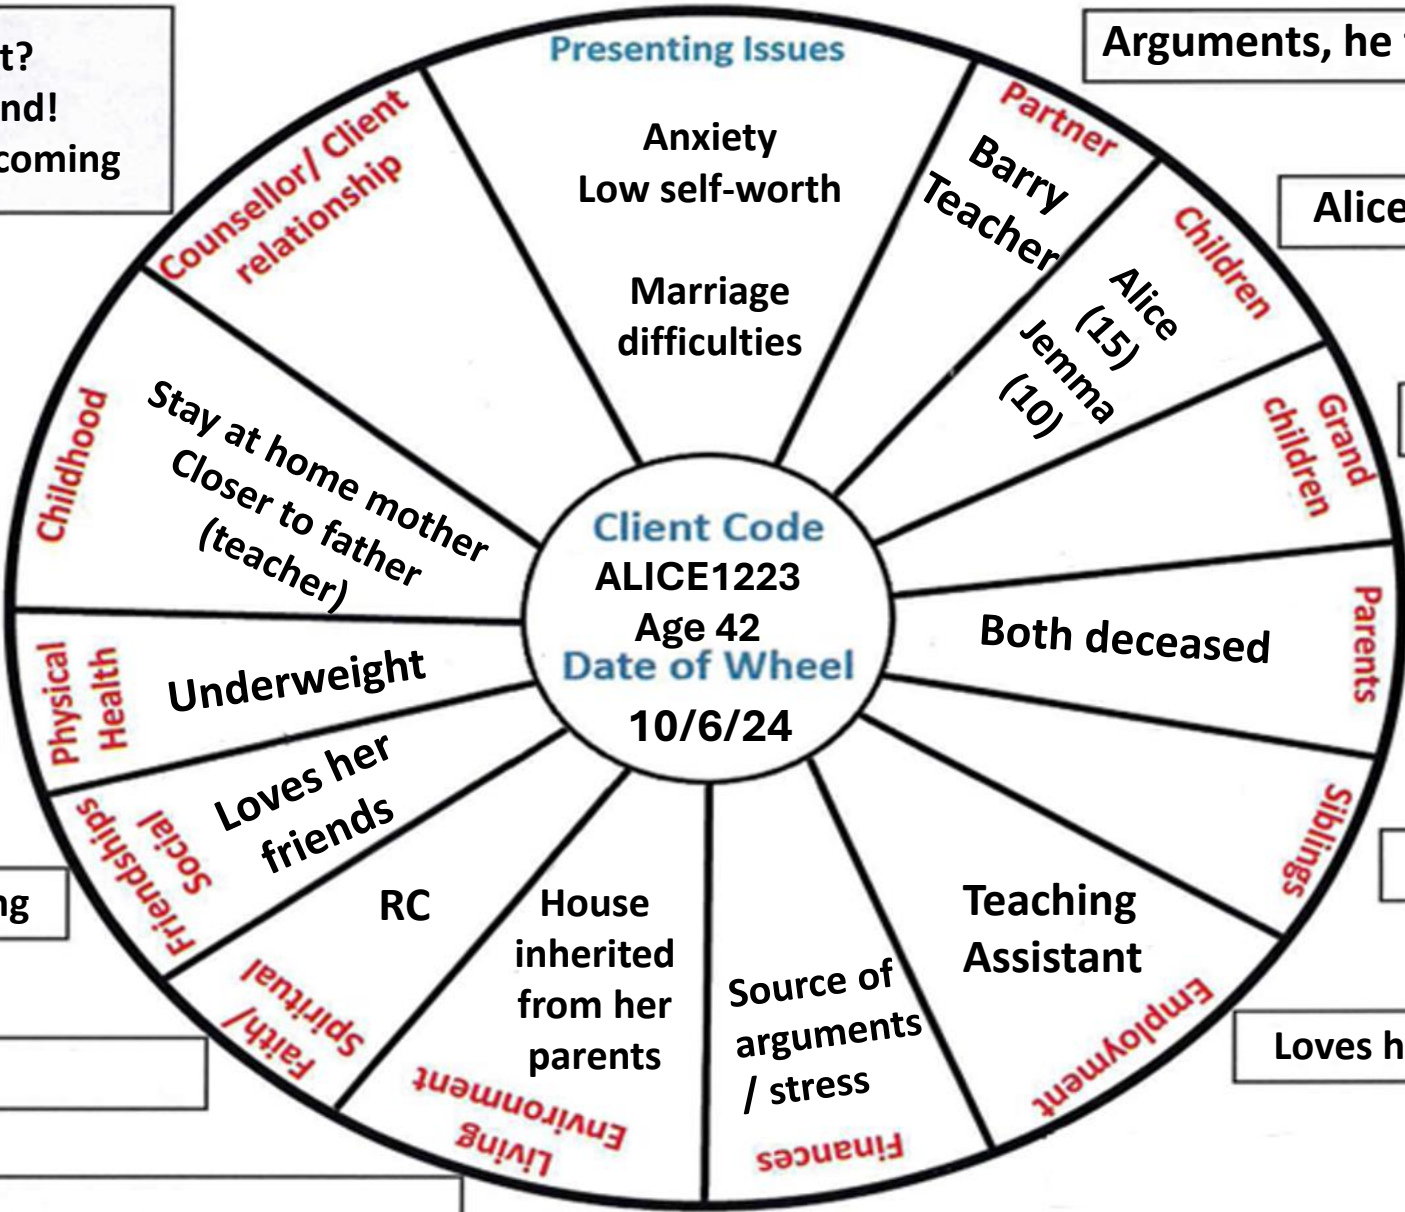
t?
nd!
coming

Arguments, he

Alice

Presenting Issues

Anxiety
Low self-worth

Marriage difficulties

Partner
Barry
Teacher

Children
Alice (15)
Jemma (10)

Grand children

Parents
Both deceased

Siblings

Employment
Teaching Assistant

Finances
Source of arguments / stress

Living Environment
House inherited from her parents

Faith/ Spiritual
RC

Social Friendships
Loves her friends

Physical Health
Underweight

Childhood
Stay at home mother
Closer to father (teacher)

Counsellor/ Client relationship

Client Code
ALICE1223
Age 42
Date of Wheel
10/6/24

ng

Loves h